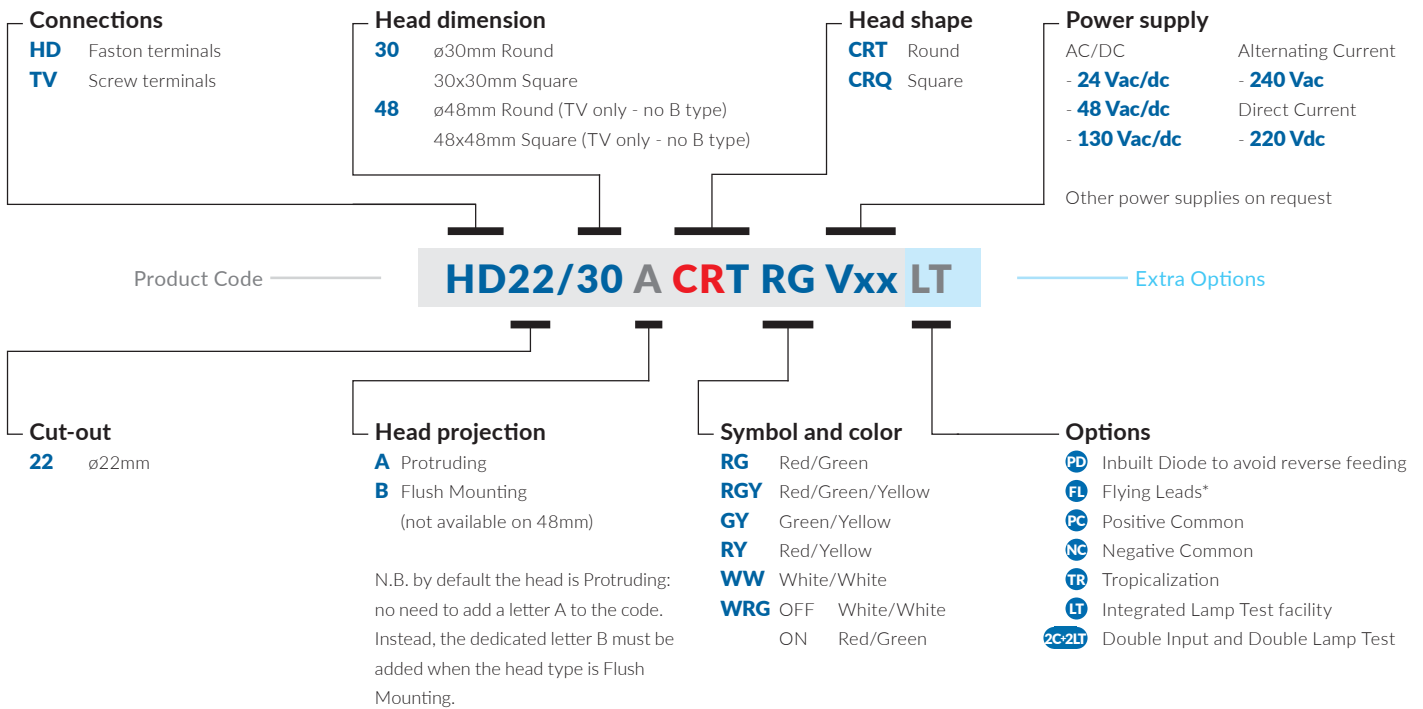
Connections
HD Faston terminals
TV Screw terminals

Head dimension
30 ø30mm Round
30x30mm Square
48 ø48mm Round (TV only - no B type)
48x48mm Square (TV only - no B type)

Head shape
CRT Round
CRQ Square

Power supply
AC/DC
- 24 Vac/dc
- 48 Vac/dc
- 130 Vac/dc
Alternating Current
- 240 Vac
Direct Current
- 220 Vdc

Other power supplies on request

Product Code
HD22/30 A CRT RG Vxx LT
Extra Options

Cut-out
22 ø22mm

Head projection
A Protruding
B Flush Mounting (not available on 48mm)

N.B. by default the head is Protruding: no need to add a letter A to the code. Instead, the dedicated letter B must be added when the head type is Flush Mounting.

Symbol and color
RG Red/Green
RGY Red/Green/Yellow
GY Green/Yellow
RY Red/Yellow
WW White/White
WRG OFF White/White
ON Red/Green

Options
PD Inbuilt Diode to avoid reverse feeding
FL Flying Leads*
PC Positive Common
NC Negative Common
TR Tropicalization
LT Integrated Lamp Test facility
2C-2LT Double Input and Double Lamp Test